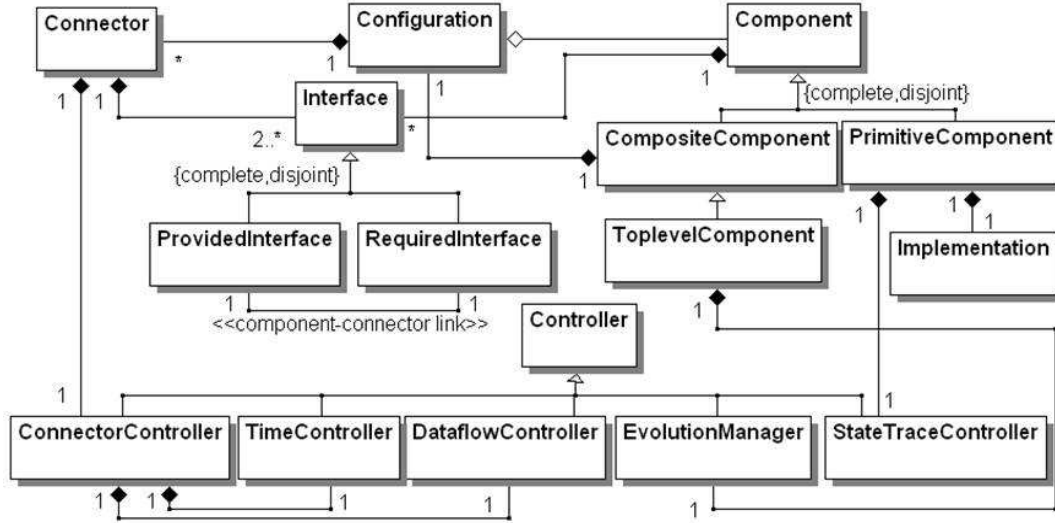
Connector
*
1
Configuration
Component
1
1
1
1
Interface
2..*
*
{complete,disjoint}
CompositeComponent
PrimitiveComponent
1
{complete,disjoint}
ProvidedInterface
RequiredInterface
1
1
<<component-connector link>>
ToplevelComponent
1
1
1
Implementation
1
Controller
1
1
ConnectorController
TimeController
DataflowController
EvolutionManager
StateTraceController
1
1
1
1
1